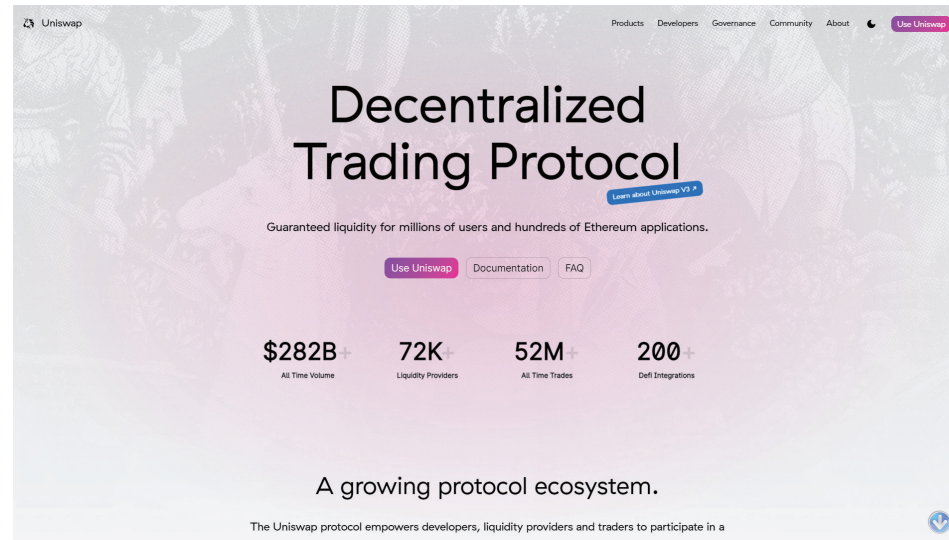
Uniswap

Products Developers Governance Community About Use Uniswap

Decentralized Trading Protocol

Learn about Uniswap V3 ↗

Guaranteed liquidity for millions of users and hundreds of Ethereum applications.

Use Uniswap Documentation FAQ

$282B+
All Time Volume

72K+
Liquidity Providers

52M+
All Time Trades

200+
Defi Integrations

A growing protocol ecosystem.

The Uniswap protocol empowers developers, liquidity providers and traders to participate in a